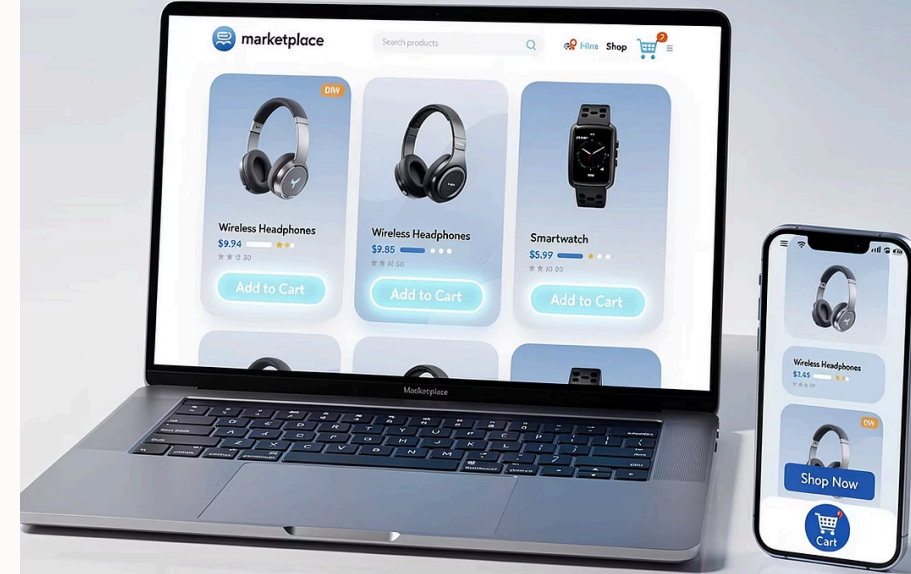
marketplace

Search products

Hine Shop

2

DIW

Wireless Headphones
$9.94
12.50
Add to Cart

Wireless Headphones
$9.85
50
Add to Cart

Smartwatch
$5.99
00
Add to Cart

Macketplace

Wireless Headphones
$2.45

DIW

Shop Now

Cart